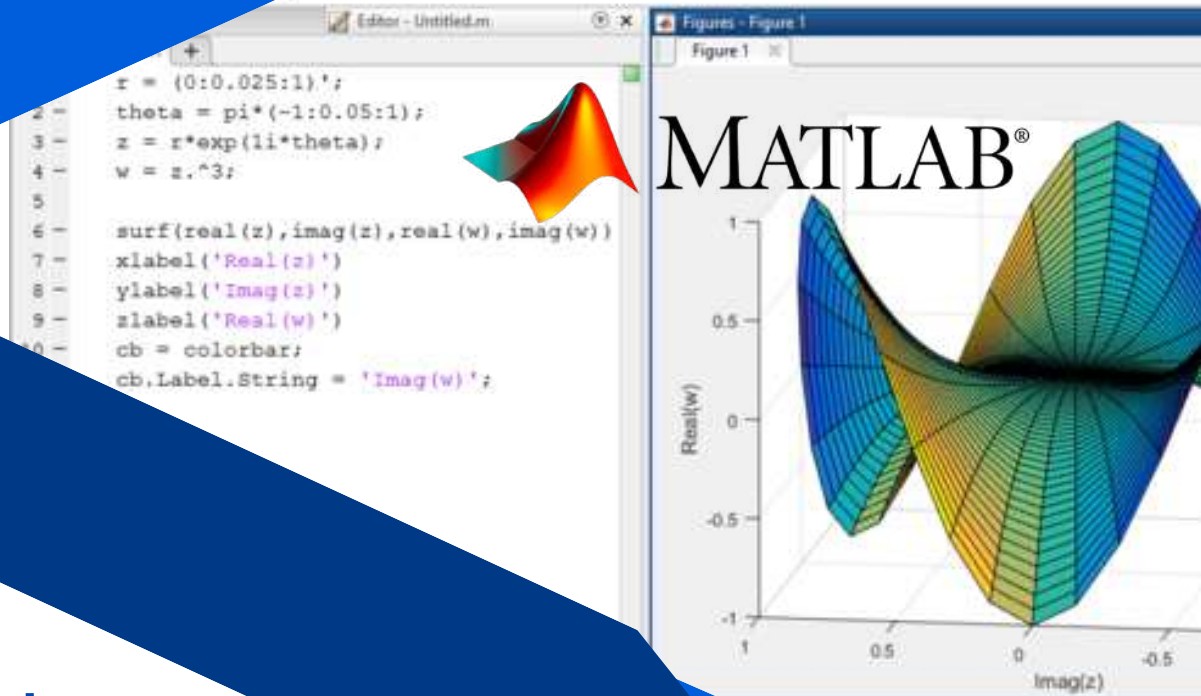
Editor - Untitled.m

+

r = (0:0.025:1)';
2 - theta = pi*(-1:0.05:1);
3 - z = r*exp(1i*theta);
4 - w = z.^3;
5
6 - surf(real(z),imag(z),real(w),imag(w))
7 - xlabel('Real(z)')
8 - ylabel('Imag(z)')
9 - zlabel('Real(w)')
cb = colorbar;
cb.Label.String = 'Imag(w)';

Figures - Figure 1

Figure 1

MATLAB®

1
0.5
0
-0.5
-1
Real(w)
1
0.5
0
-0.5
Imag(z)